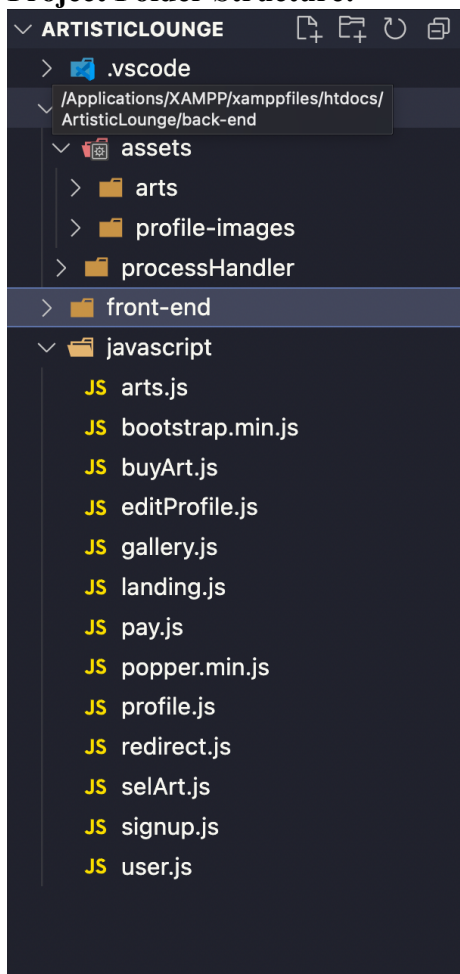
Project Folder Structure:

ARTISTICLOUNGE

.vscode

/Applications/XAMPP/xamppfiles/htdocs/ArtisticLounge/back-end

assets

arts

profile-images

processHandler

front-end

javascript

JS arts.js

JS bootstrap.min.js

JS buyArt.js

JS editProfile.js

JS gallery.js

JS landing.js

JS pay.js

JS popper.min.js

JS profile.js

JS redirect.js

JS selArt.js

JS signup.js

JS user.js